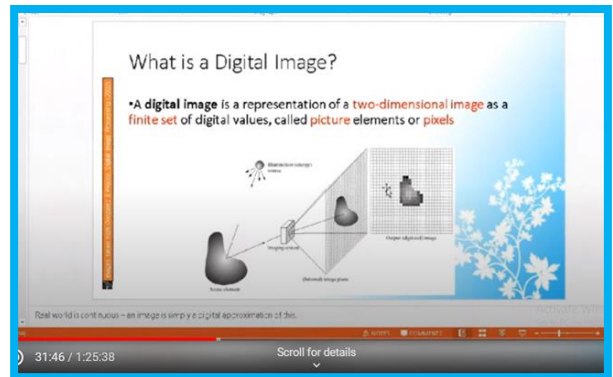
What is a Digital Image?

•A digital image is a representation of a two-dimensional image as a finite set of digital values, called picture elements or pixels

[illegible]

Illumination (energy) source

Imaging system

(Internal) image plane

Scene element

Output (digitized) image

Real world is continuous – an image is simply a digital approximation of this.

31:46 / 1:25:38

Scroll for details